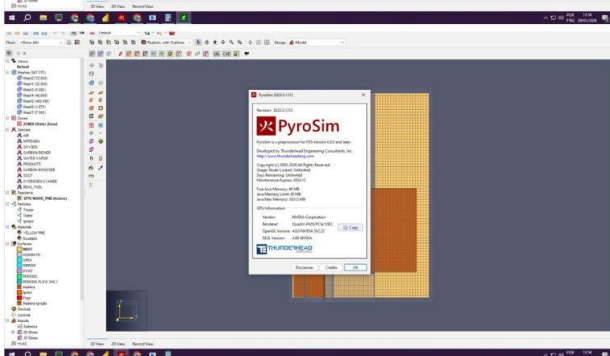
3D View 2D View Record View

PyroSim

Version: 2023.2.1012

PyroSim

PyroSim is a preprocessor for FDS Version 6.8.0 and later.

Developed by Thunderhead Engineering Consultants, Inc.
http://www.thunderheadeng.com

Copyright (c) 2000-2023 All Rights Reserved.
Usage Mode: Licensed: Unlimited
Days Remaining: Unlimited
Maintenance Expires: 2024-11

Free Java Memory: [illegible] MB
Java Memory Limits: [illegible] MB
Java Max Memory: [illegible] MB

GPU Information
Vendor: NVIDIA Corporation
Renderer: Quadro P620/PCIe/SSE2
OpenGL Version: 4.6.0 NVIDIA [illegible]
GLSL Version: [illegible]

Copy

THUNDERHEAD ENGINEERING

Disclaimer Credits OK

Default
Floor: <Show All>
Group: Model
Meshes
Species
AIR
NITROGEN
OXYGEN
CARBON DIOXIDE
WATER VAPOR
PRODUCTS
CARBON MONOXIDE
SOOT
Reactions
Particles
Tracer
Water
Surfaces
INERT
OPEN
MIRROR
PERIODIC
Devices
Controls
Results
3D View 2D View Record View